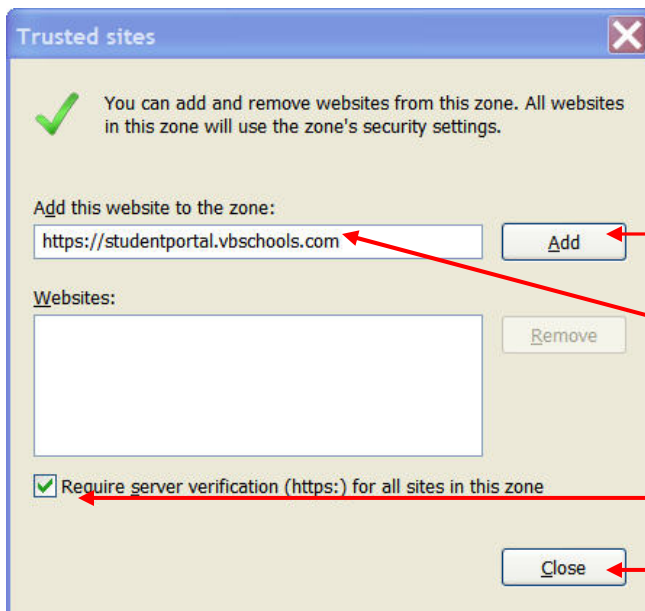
Trusted sites

You can add and remove websites from this zone. All websites in this zone will use the zone's security settings.

Add this website to the zone:

https://studentportal.vbschools.com

Add

Websites:

Remove

Require server verification (https:) for all sites in this zone

Close